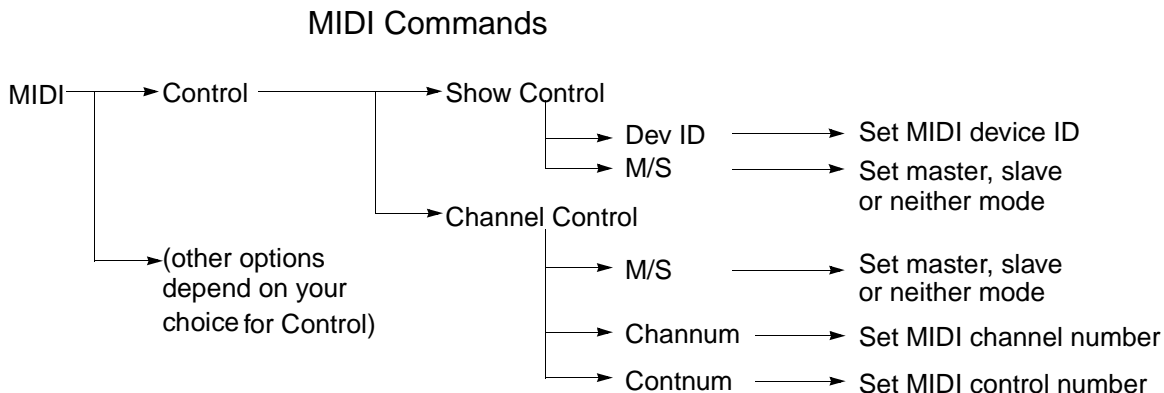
MIDI Commands

MIDI

Control

Show Control

Dev ID

Set MIDI device ID

M/S

Set master, slave or neither mode

Channel Control

M/S

Set master, slave or neither mode

Channum

Set MIDI channel number

Contnum

Set MIDI control number

(other options depend on your choice for Control)